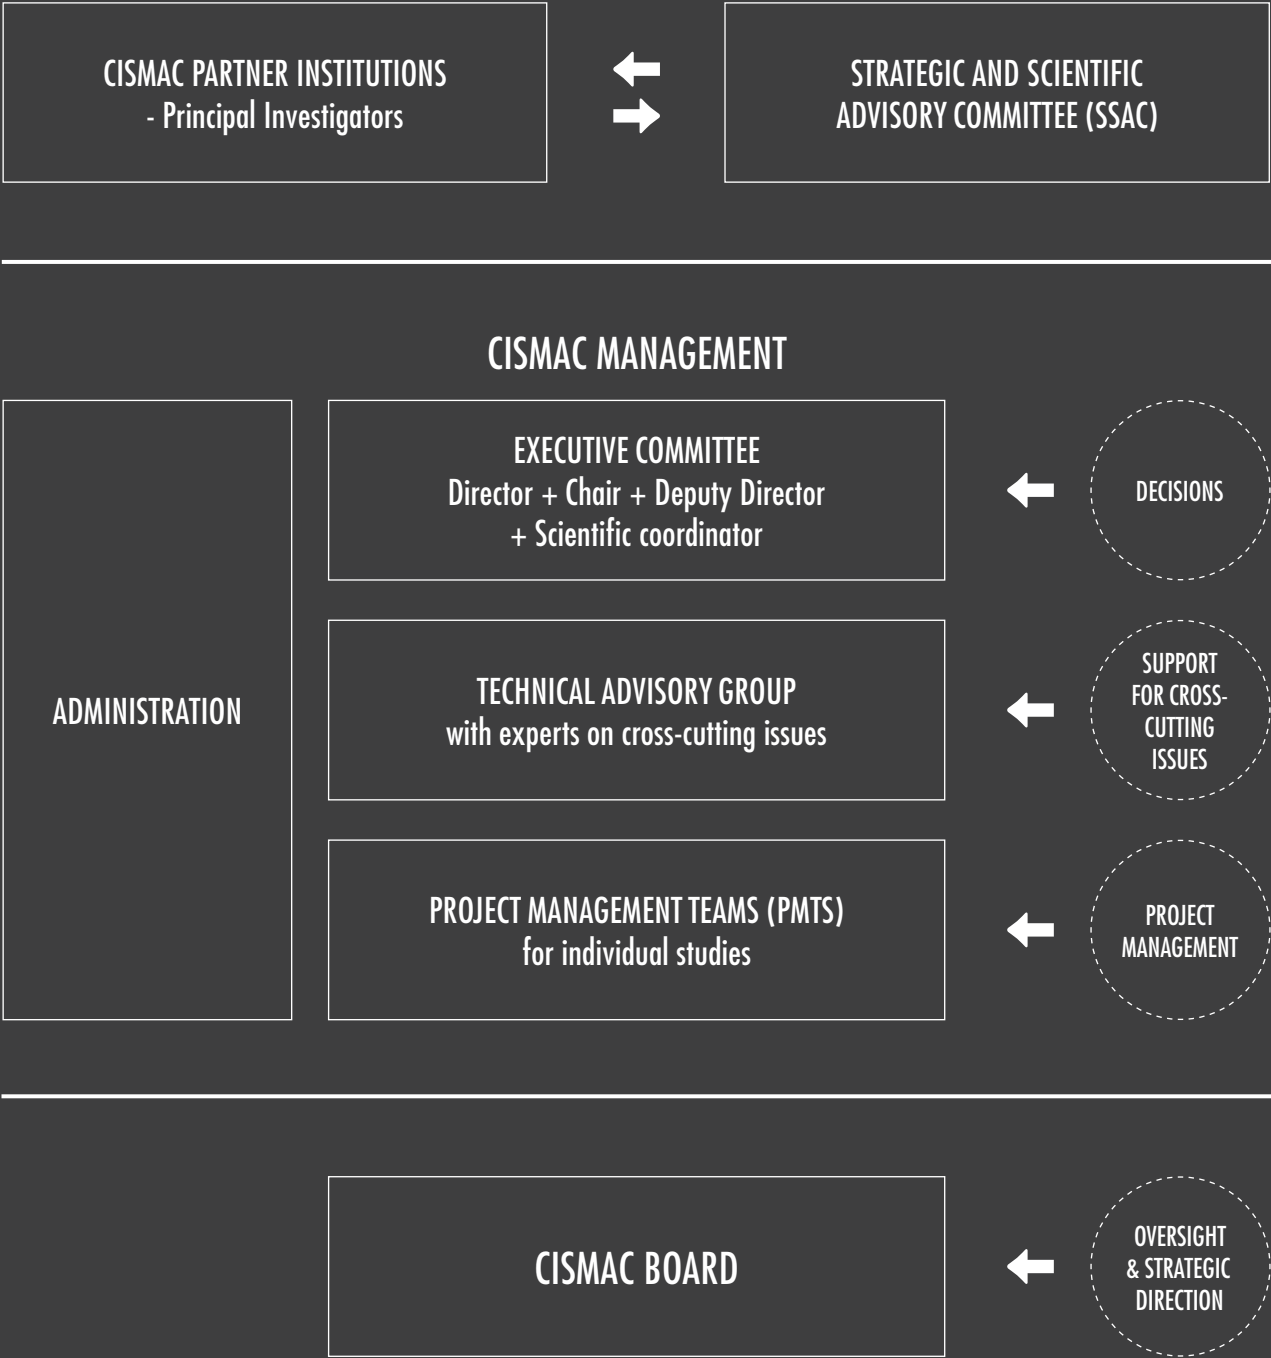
CISMAC PARTNER INSTITUTIONS
- Principal Investigators

STRATEGIC AND SCIENTIFIC
ADVISORY COMMITTEE (SSAC)

CISMAC MANAGEMENT

ADMINISTRATION

EXECUTIVE COMMITTEE
Director + Chair + Deputy Director
+ Scientific coordinator

DECISIONS

TECHNICAL ADVISORY GROUP
with experts on cross-cutting issues

SUPPORT FOR CROSS-CUTTING ISSUES

PROJECT MANAGEMENT TEAMS (PMTS)
for individual studies

PROJECT MANAGEMENT

CISMAC BOARD

OVERSIGHT & STRATEGIC DIRECTION